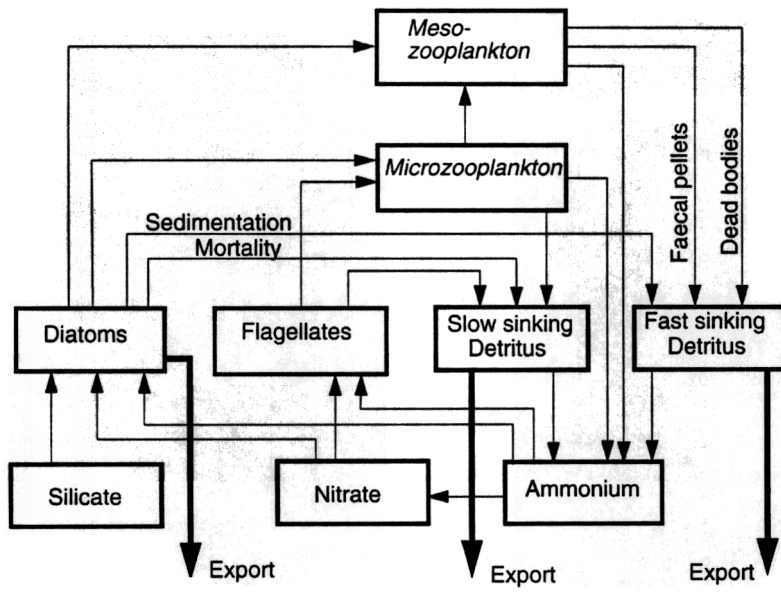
Meso-
zooplankton

Microzooplankton

Faecal pellets

Dead bodies

Sedimentation

Mortality

Diatoms

Flagellates

Slow sinking
Detritus

Fast sinking
Detritus

Silicate

Nitrate

Ammonium

Export

Export

Export